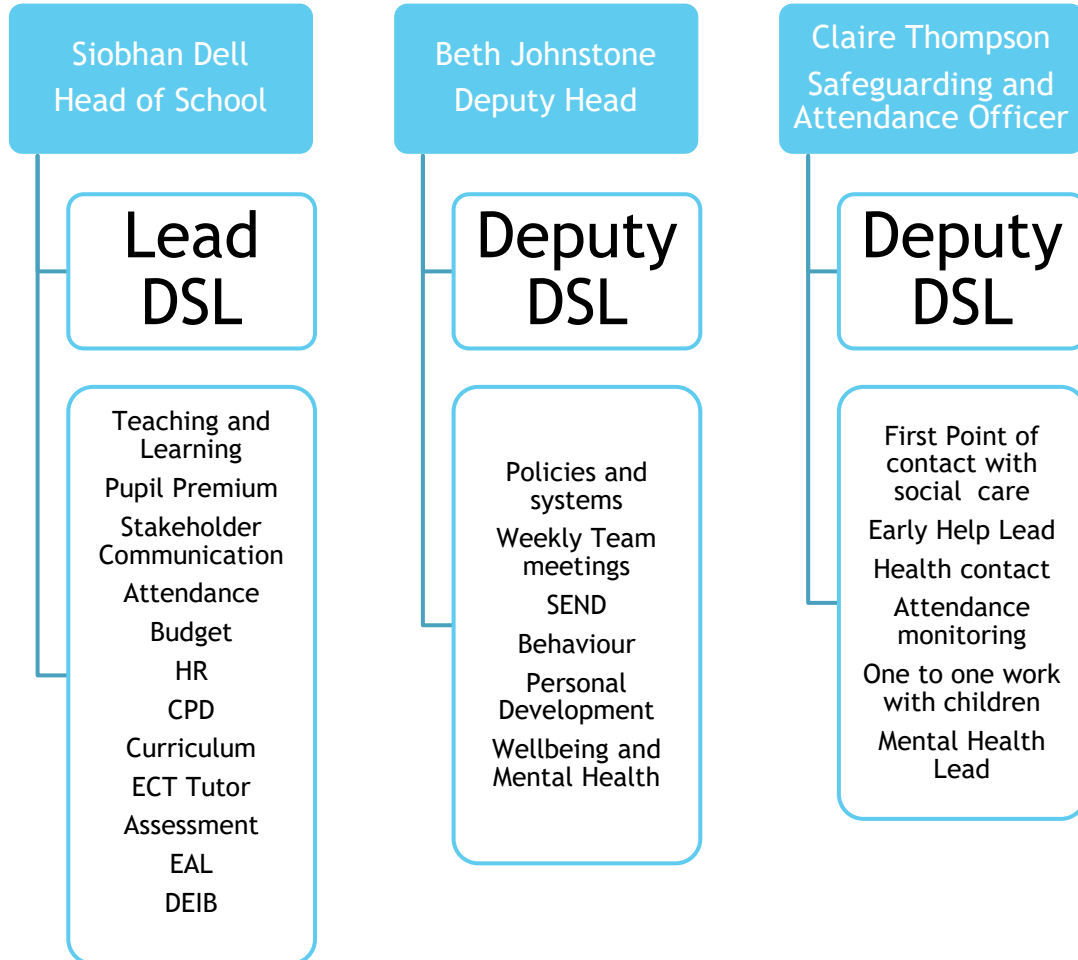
Siobhan Dell
Head of School

Lead DSL

Teaching and Learning
Pupil Premium
Stakeholder Communication
Attendance
Budget
HR
CPD
Curriculum
ECT Tutor
Assessment
EAL
DEIB

Beth Johnstone
Deputy Head

Deputy DSL

Policies and systems
Weekly Team meetings
SEND
Behaviour
Personal Development
Wellbeing and Mental Health

Claire Thompson
Safeguarding and Attendance Officer

Deputy DSL

First Point of contact with social care
Early Help Lead
Health contact
Attendance monitoring
One to one work with children
Mental Health Lead